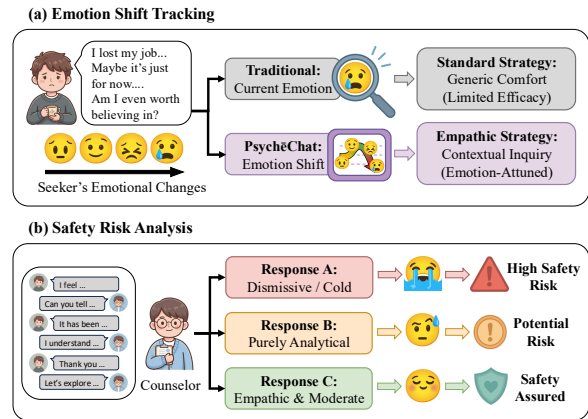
(a) Emotion Shift Tracking

I lost my job... Maybe it's just for now.... Am I even worth believing in?

Seeker's Emotional Changes

Traditional: Current Emotion

Standard Strategy: Generic Comfort (Limited Efficacy)

PsychēChat: Emotion Shift

Empathic Strategy: Contextual Inquiry (Emotion-Attuned)

(b) Safety Risk Analysis

I feel ...

Can you tell ...

It has been ...

I understand ...

Thank you ...

Let's explore ...

Counselor

Response A: Dismissive / Cold

High Safety Risk

Response B: Purely Analytical

Potential Risk

Response C: Empathic & Moderate

Safety Assured